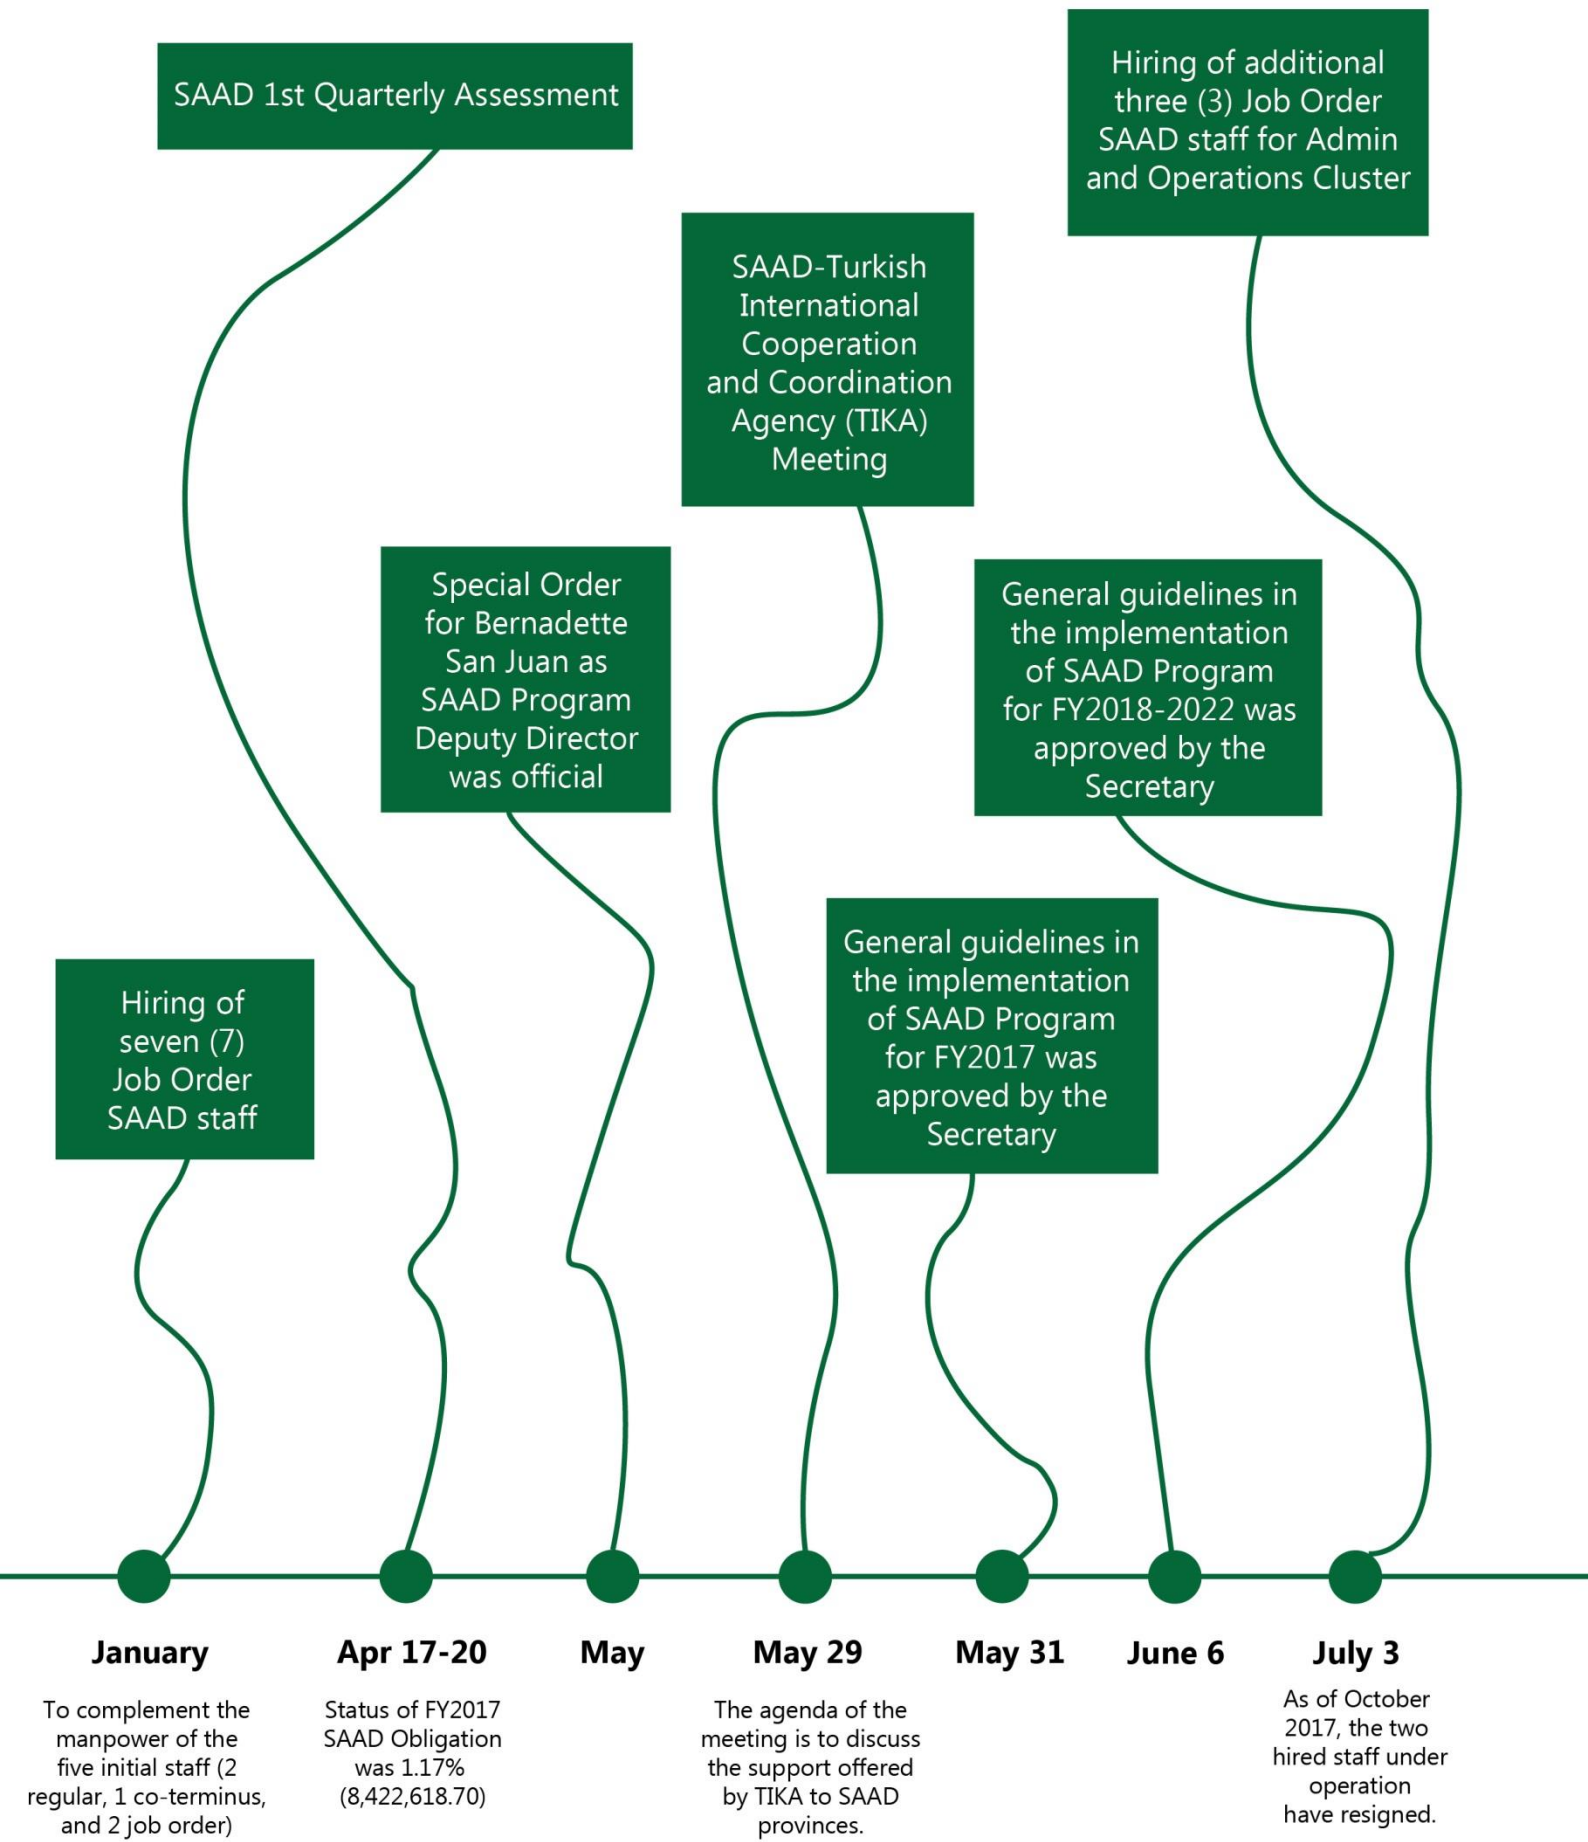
SAAD 1st Quarterly Assessment

Hiring of additional three (3) Job Order SAAD staff for Admin and Operations Cluster

SAAD-Turkish International Cooperation and Coordination Agency (TIKA) Meeting

Special Order for Bernadette San Juan as SAAD Program Deputy Director was official

General guidelines in the implementation of SAAD Program for FY2018-2022 was approved by the Secretary

Hiring of seven (7) Job Order SAAD staff

General guidelines in the implementation of SAAD Program for FY2017 was approved by the Secretary

January

To complement the manpower of the five initial staff (2 regular, 1 co-terminus, and 2 job order)

Apr 17-20

Status of FY2017 SAAD Obligation was 1.17% (8,422,618.70)

May

May 29

The agenda of the meeting is to discuss the support offered by TIKA to SAAD provinces.

May 31

June 6

July 3

As of October 2017, the two hired staff under operation have resigned.